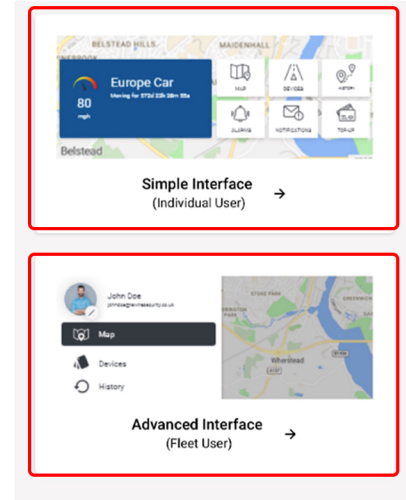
BELSTEAD HILLS MAIDENHALL

Europe Car
Moving for 572d 22h 28m 55s

80
mph

MAP
DEVICES
HISTORY
ALERTS
NOTIFICATIONS
TOP-UP

Belstead

Simple Interface
(Individual User)
→

John Doe
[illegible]

Map
Devices
History

STOKE PARK
Wherstead

Advanced Interface
(Fleet User)
→